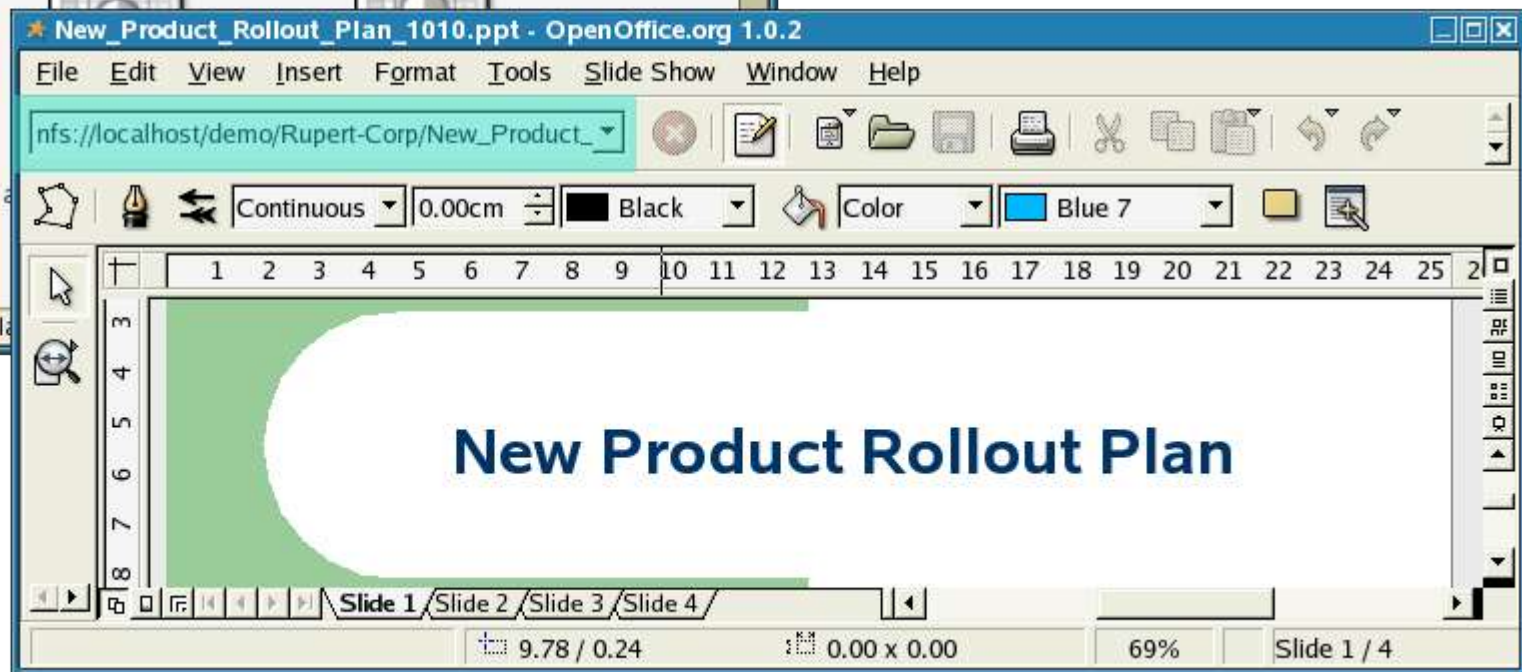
New_Product_Rollout_Plan_1010.ppt - OpenOffice.org 1.0.2

File Edit View Insert Format Tools Slide Show Window Help

nfs://localhost/demo/Rupert-Corp/New_Product_

Continuous 0.00cm Black Color Blue 7

1 2 3 4 5 6 7 8 9 10 11 12 13 14 15 16 17 18 19 20 21 22 23 24 25 2

3 4 5 6 7 8

New Product Rollout Plan

Slide 1 Slide 2 Slide 3 Slide 4

9.78 / 0.24 0.00 x 0.00 69% Slide 1 / 4